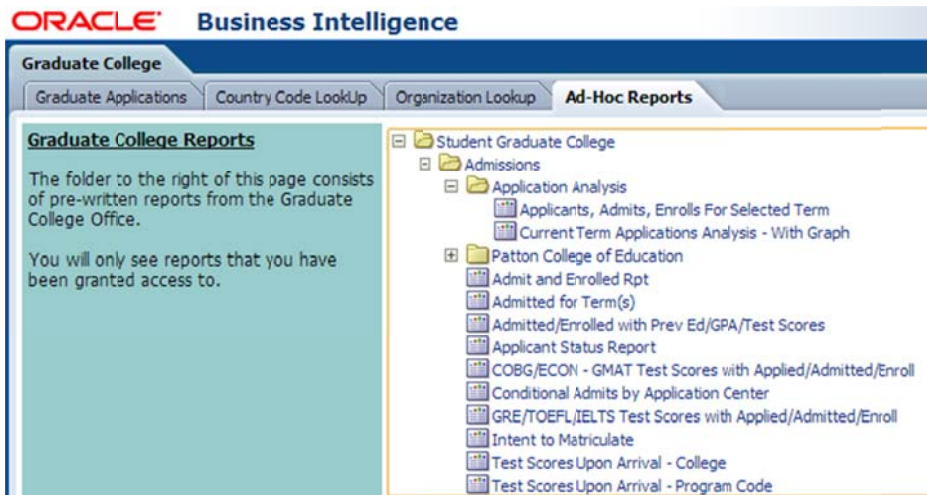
ORACLE Business Intelligence

Graduate College

Graduate Applications | Country Code LookUp | Organization Lookup | Ad-Hoc Reports

Graduate College Reports

The folder to the right of this page consists of pre-written reports from the Graduate College Office.

You will only see reports that you have been granted access to.

Student Graduate College
Admissions
Application Analysis
Applicants, Admits, Enrolls For Selected Term
Current Term Applications Analysis - With Graph
Patton College of Education
Admit and Enrolled Rpt
Admitted for Term(s)
Admitted/Enrolled with Prev Ed/GPA/Test Scores
Applicant Status Report
COBG/ECON - GMAT Test Scores with Applied/Admitted/Enroll
Conditional Admits by Application Center
GRE/TOEFL/IELTS Test Scores with Applied/Admitted/Enroll
Intent to Matriculate
Test Scores Upon Arrival - College
Test Scores Upon Arrival - Program Code